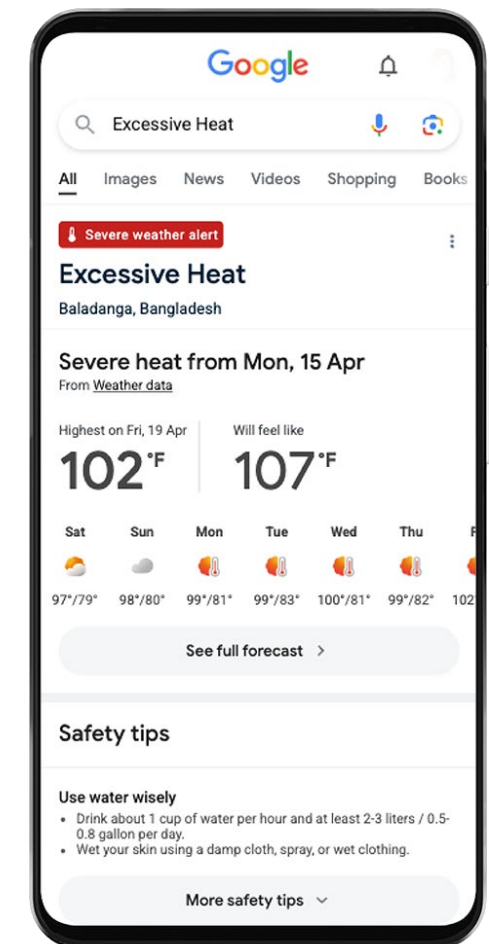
Google

Excessive Heat

All Images News Videos Shopping Books

Severe weather alert

Excessive Heat

Baladanga, Bangladesh

Severe heat from Mon, 15 Apr

From Weather data

Highest on Fri, 19 Apr

102°F

Will feel like

107°F

| Sat | Sun | Mon | Tue | Wed | Thu | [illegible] |
|---|---|---|---|---|---|---|
| 97°/79° | 98°/80° | 99°/81° | 99°/83° | 100°/81° | 99°/82° | 102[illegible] |

See full forecast

Safety tips

Use water wisely

• Drink about 1 cup of water per hour and at least 2-3 liters / 0.5-0.8 gallon per day.
• Wet your skin using a damp cloth, spray, or wet clothing.

More safety tips